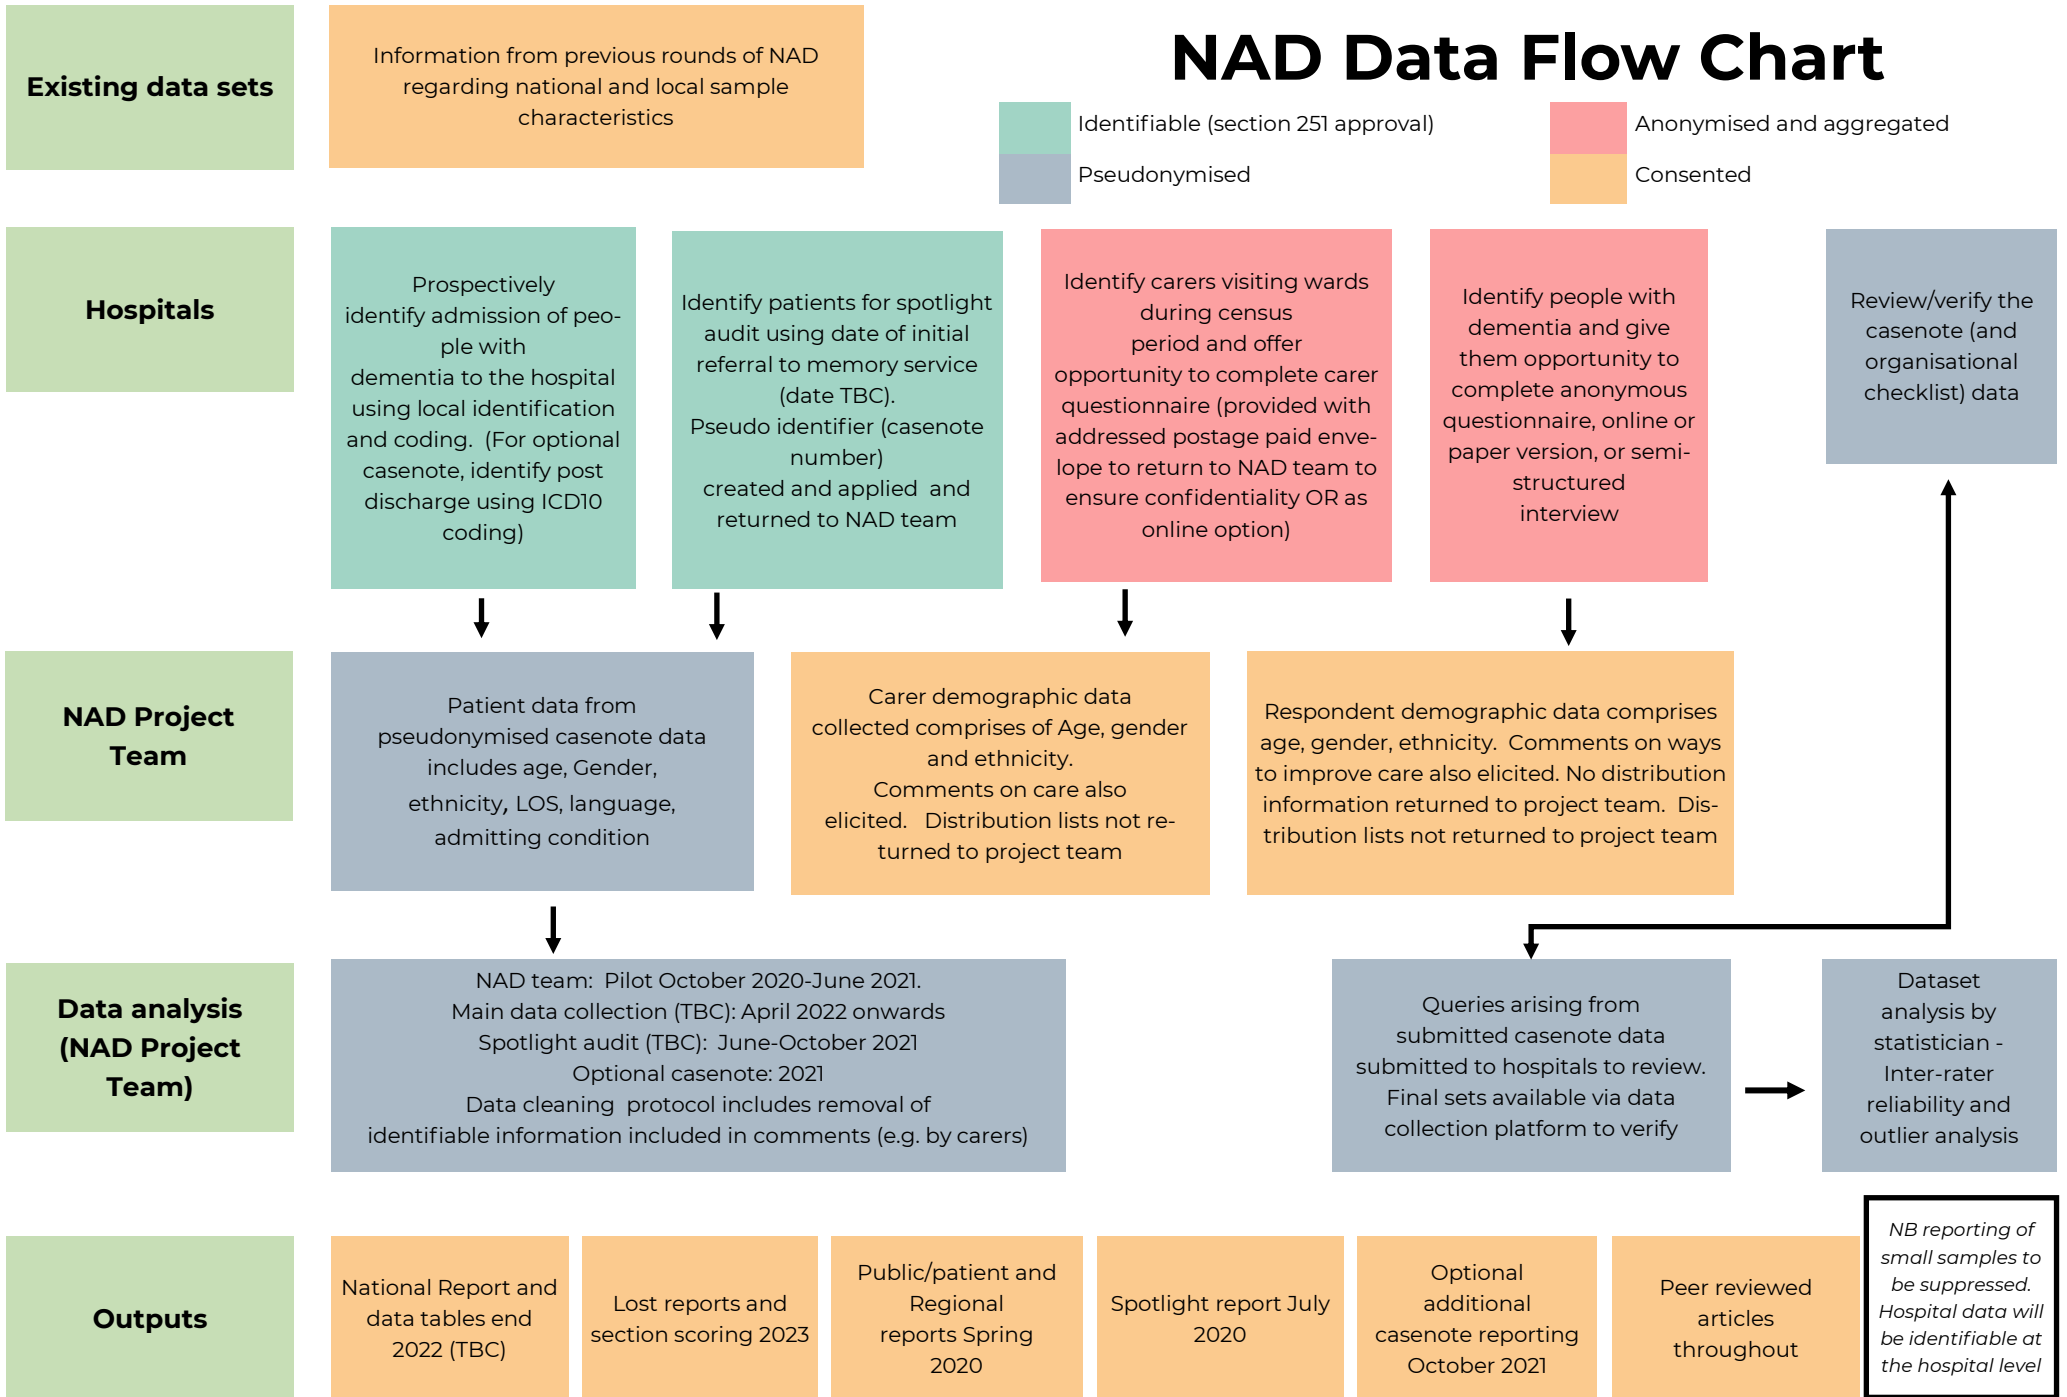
Existing data sets

Information from previous rounds of NAD regarding national and local sample characteristics

NAD Data Flow Chart

Identifiable (section 251 approval)

Anonymised and aggregated

Pseudonymised

Consented

Hospitals

Prospectively identify admission of people with dementia to the hospital using local identification and coding. (For optional casenote, identify post discharge using ICD10 coding)

Identify patients for spotlight audit using date of initial referral to memory service (date TBC). Pseudo identifier (casenote number) created and applied and returned to NAD team

Identify carers visiting wards during census period and offer opportunity to complete carer questionnaire (provided with addressed postage paid envelope to return to NAD team to ensure confidentiality OR as online option)

Identify people with dementia and give them opportunity to complete anonymous questionnaire, online or paper version, or semi-structured interview

Review/verify the casenote (and organisational checklist) data

NAD Project Team

Patient data from pseudonymised casenote data includes age, Gender, ethnicity, LOS, language, admitting condition

Carer demographic data collected comprises of Age, gender and ethnicity. Comments on care also elicited. Distribution lists not returned to project team

Respondent demographic data comprises age, gender, ethnicity. Comments on ways to improve care also elicited. No distribution information returned to project team. Distribution lists not returned to project team

Data analysis (NAD Project Team)

NAD team: Pilot October 2020-June 2021.
Main data collection (TBC): April 2022 onwards
Spotlight audit (TBC): June-October 2021
Optional casenote: 2021
Data cleaning protocol includes removal of identifiable information included in comments (e.g. by carers)

Queries arising from submitted casenote data submitted to hospitals to review. Final sets available via data collection platform to verify

Dataset analysis by statistician - Inter-rater reliability and outlier analysis

Outputs

National Report and data tables end 2022 (TBC)

Lost reports and section scoring 2023

Public/patient and Regional reports Spring 2020

Spotlight report July 2020

Optional additional casenote reporting October 2021

Peer reviewed articles throughout

NB reporting of small samples to be suppressed. Hospital data will be identifiable at the hospital level